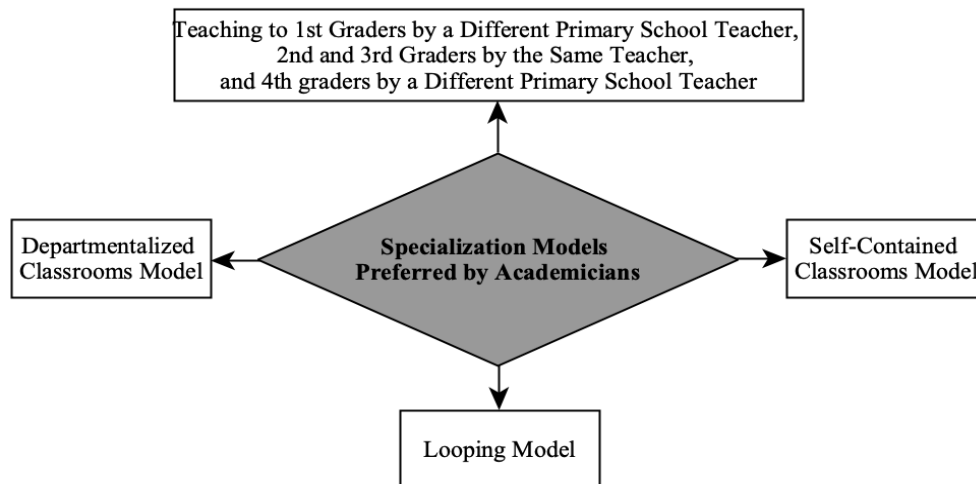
Teaching to 1st Graders by a Different Primary School Teacher, 2nd and 3rd Graders by the Same Teacher, and 4th graders by a Different Primary School Teacher

Departmentalized Classrooms Model

Specialization Models Preferred by Academicians

Self-Contained Classrooms Model

Looping Model